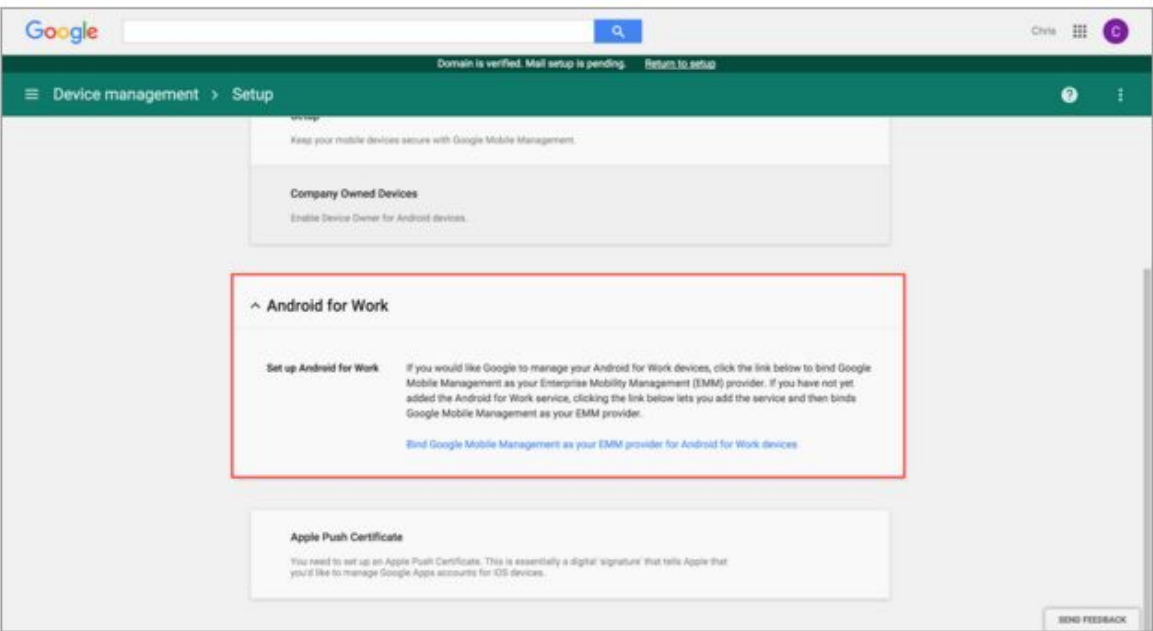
Google

Chris

C

Domain is verified. Mail setup is pending. Return to setup

Device management > Setup

Setup

Keep your mobile devices secure with Google Mobile Management.

Company Owned Devices

Enable Device Owner for Android devices.

Android for Work

Set up Android for Work

If you would like Google to manage your Android for Work devices, click the link below to bind Google Mobile Management as your Enterprise Mobility Management (EMM) provider. If you have not yet added the Android for Work service, clicking the link below lets you add the service and then binds Google Mobile Management as your EMM provider.

Bind Google Mobile Management as your EMM provider for Android for Work devices

Apple Push Certificate

You need to set up an Apple Push Certificate. This is essentially a digital 'signature' that tells Apple that you'd like to manage Google Apps accounts for iOS devices.

SEND FEEDBACK